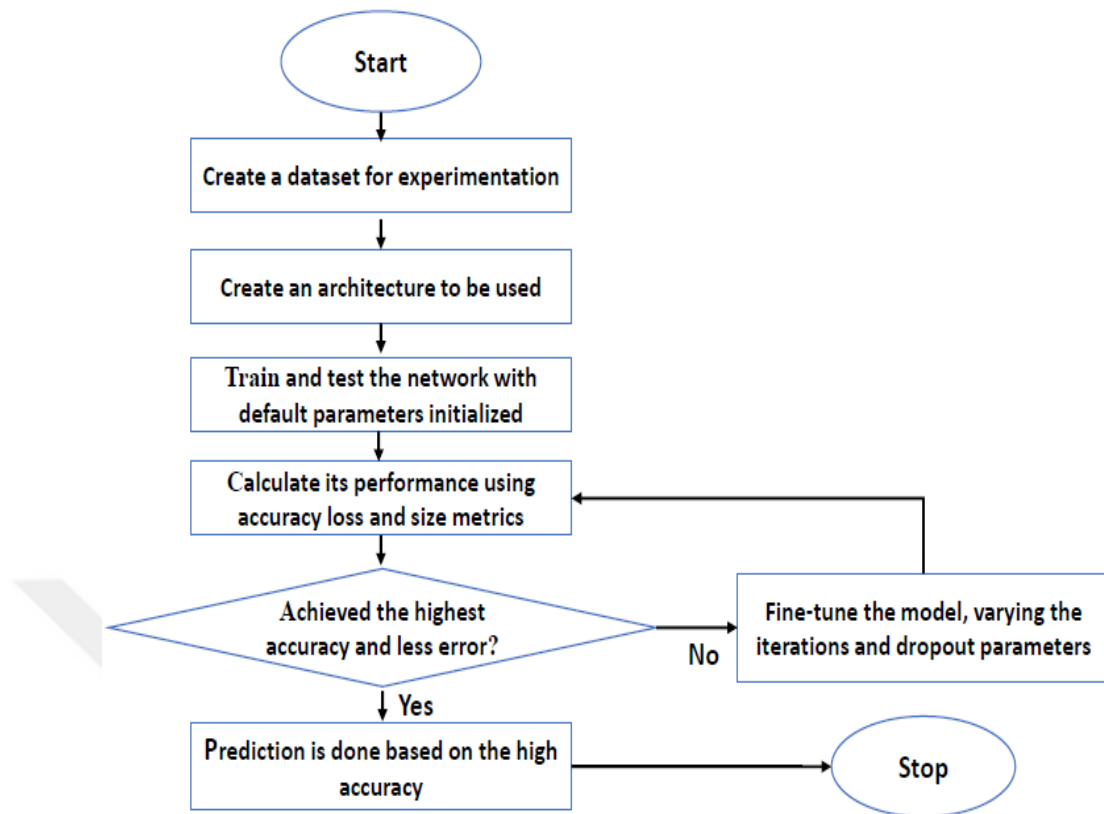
Start

Create a dataset for experimentation

Create an architecture to be used

Train and test the network with default parameters initialized

Calculate its performance using accuracy loss and size metrics

Achieved the highest accuracy and less error?

No

Fine-tune the model, varying the iterations and dropout parameters

Yes

Prediction is done based on the high accuracy

Stop